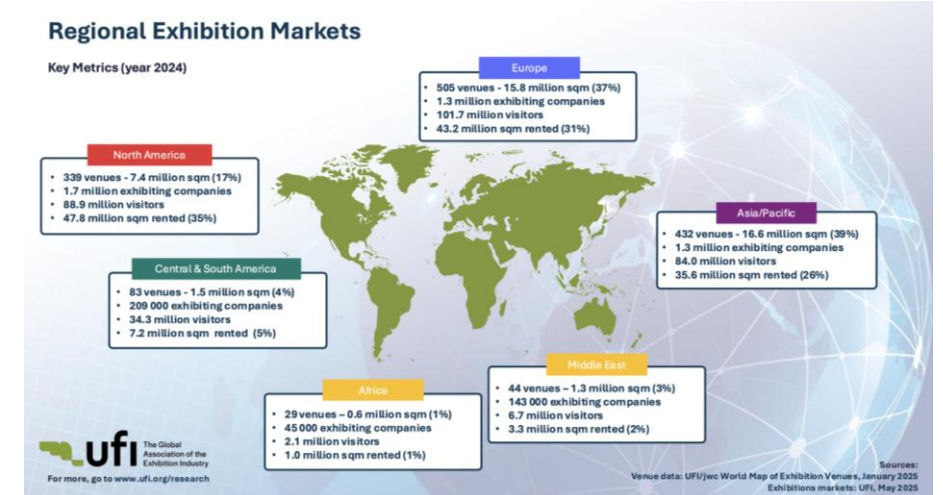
Regional Exhibition Markets

Key Metrics (year 2024)

Europe
- 505 venues - 15.8 million sqm (37%)
- 1.3 million exhibiting companies
- 101.7 million visitors
- 43.2 million sqm rented (31%)

North America
- 339 venues - 7.4 million sqm (17%)
- 1.7 million exhibiting companies
- 88.9 million visitors
- 47.8 million sqm rented (35%)

Asia/Pacific
- 432 venues - 16.6 million sqm (39%)
- 1.3 million exhibiting companies
- 84.0 million visitors
- 35.6 million sqm rented (26%)

Central & South America
- 83 venues - 1.5 million sqm (4%)
- 209 000 exhibiting companies
- 34.3 million visitors
- 7.2 million sqm rented (5%)

Middle East
- 44 venues – 1.3 million sqm (3%)
- 143 000 exhibiting companies
- 6.7 million visitors
- 3.3 million sqm rented (2%)

Africa
- 29 venues – 0.6 million sqm (1%)
- 45 000 exhibiting companies
- 2.1 million visitors
- 1.0 million sqm rented (1%)

ufi The Global Association of the Exhibition Industry

For more, go to www.ufi.org/research

Sources:
Venue data: UFI/jwc World Map of Exhibition Venues, January 2025
Exhibitions markets: UFI, May 2025